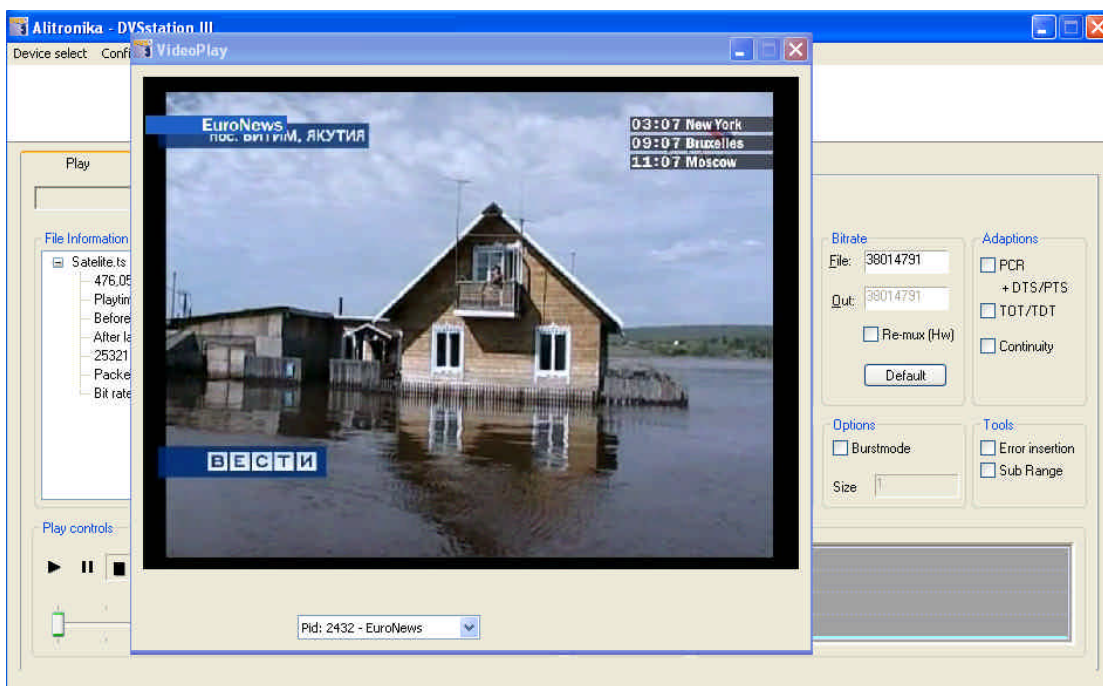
Alitronika - DVSstation III
Device select Confi
VideoPlay
Play
File Information
Satelite.ts
476,05
Playtim
Before
After la
25321
Packe
Bit rate
EuroNews
пос. ВИТИМ, ЯКУТИЯ
03:07 New York
09:07 Bruxelles
11:07 Moscow
ВЕСТИ
Pid: 2432 - EuroNews
Bitrate
File: 38014791
Out: 38014791
Re-mux (Hw)
Default
Adaptions
PCR
+ DTS/PTS
TOT/TDT
Continuity
Options
Burstmode
Size 1
Tools
Error insertion
Sub Range
Play controls